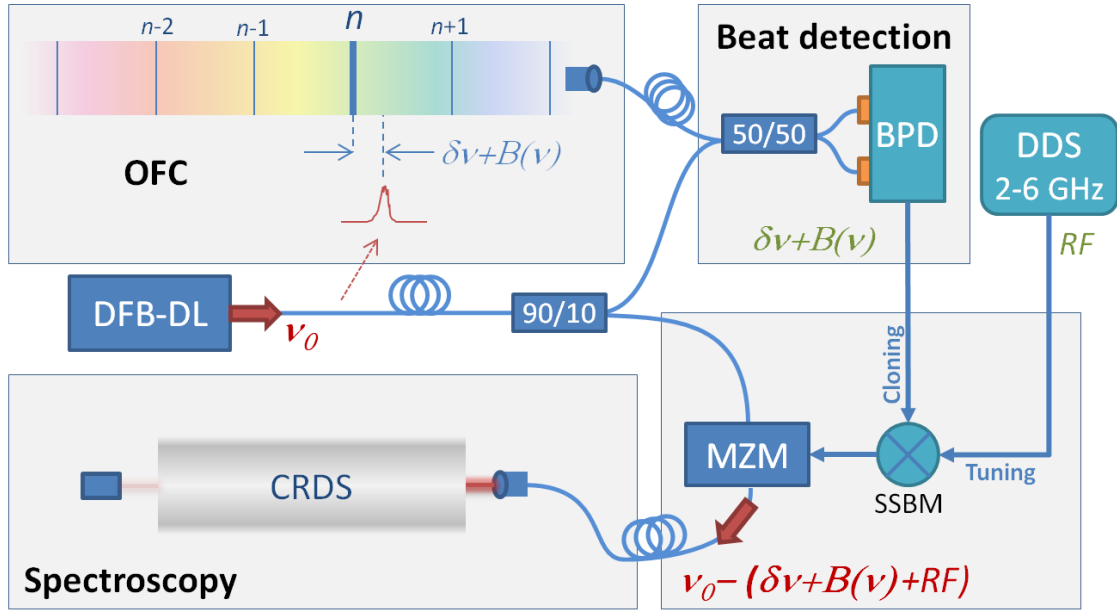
$n$-2
$n$-1
$n$
$n$+1

OFC

$\delta\nu + B(\nu)$

Beat detection

50/50

BPD

$\delta\nu + B(\nu)$

DDS
2-6 GHz

RF

DFB-DL

$\nu_0$

90/10

Cloning

MZM

Tuning

SSBM

CRDS

Spectroscopy

$\nu_0 - (\delta\nu + B(\nu) + RF)$